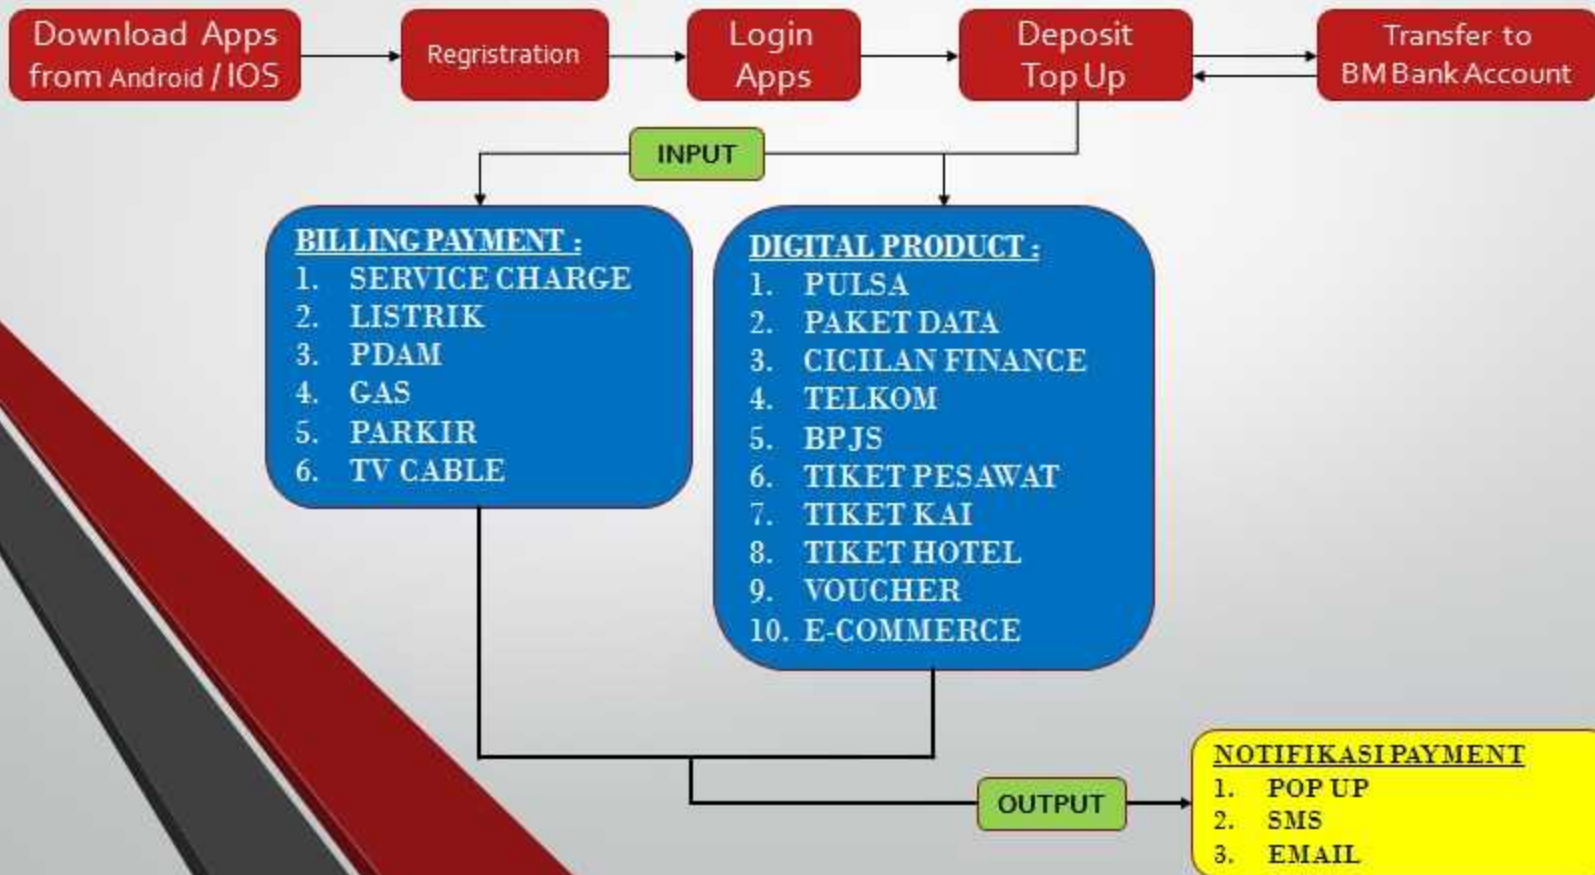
Download Apps from Android / IOS

Regristration

Login Apps

Deposit Top Up

Transfer to BM Bank Account

INPUT

BILLING PAYMENT :
1. SERVICE CHARGE
2. LISTRIK
3. PDAM
4. GAS
5. PARKIR
6. TV CABLE

DIGITAL PRODUCT :
1. PULSA
2. PAKET DATA
3. CICILAN FINANCE
4. TELKOM
5. BPJS
6. TIKET PESAWAT
7. TIKET KAI
8. TIKET HOTEL
9. VOUCHER
10. E-COMMERCE

OUTPUT

NOTIFIKASI PAYMENT
1. POP UP
2. SMS
3. EMAIL